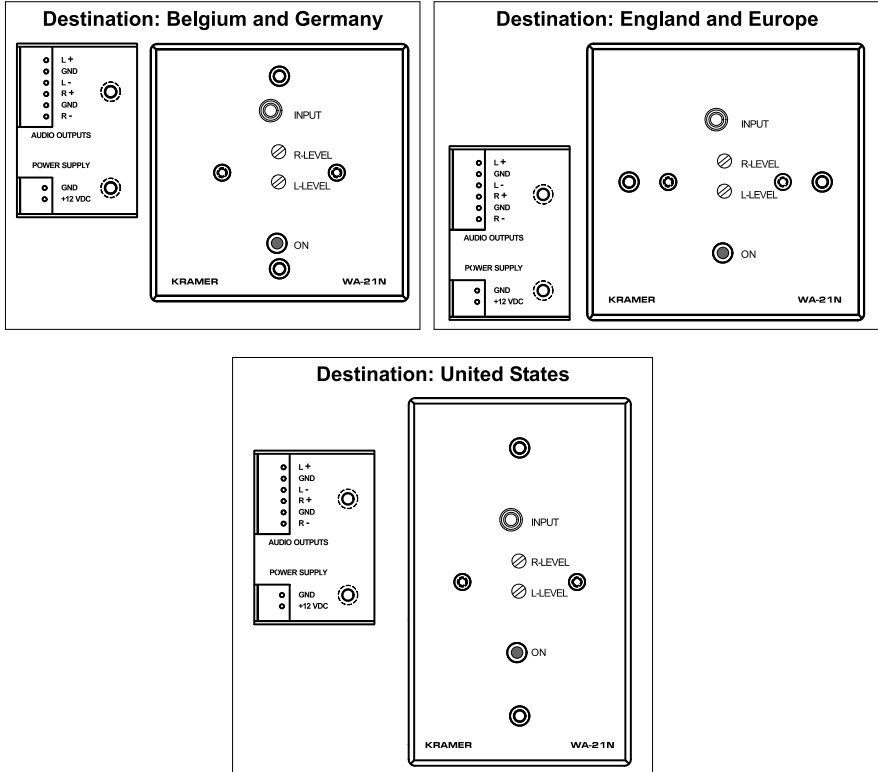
Destination: Belgium and Germany

L +
GND
L -
R +
GND
R -
AUDIO OUTPUTS
POWER SUPPLY
GND
+12 VDC

INPUT
R-LEVEL
L-LEVEL
ON
KRAMER
WA-21N

Destination: England and Europe

L +
GND
L -
R +
GND
R -
AUDIO OUTPUTS
POWER SUPPLY
GND
+12 VDC

INPUT
R-LEVEL
L-LEVEL
ON
KRAMER
WA-21N

Destination: United States

L +
GND
L -
R +
GND
R -
AUDIO OUTPUTS
POWER SUPPLY
GND
+12 VDC

INPUT
R-LEVEL
L-LEVEL
ON
KRAMER
WA-21N